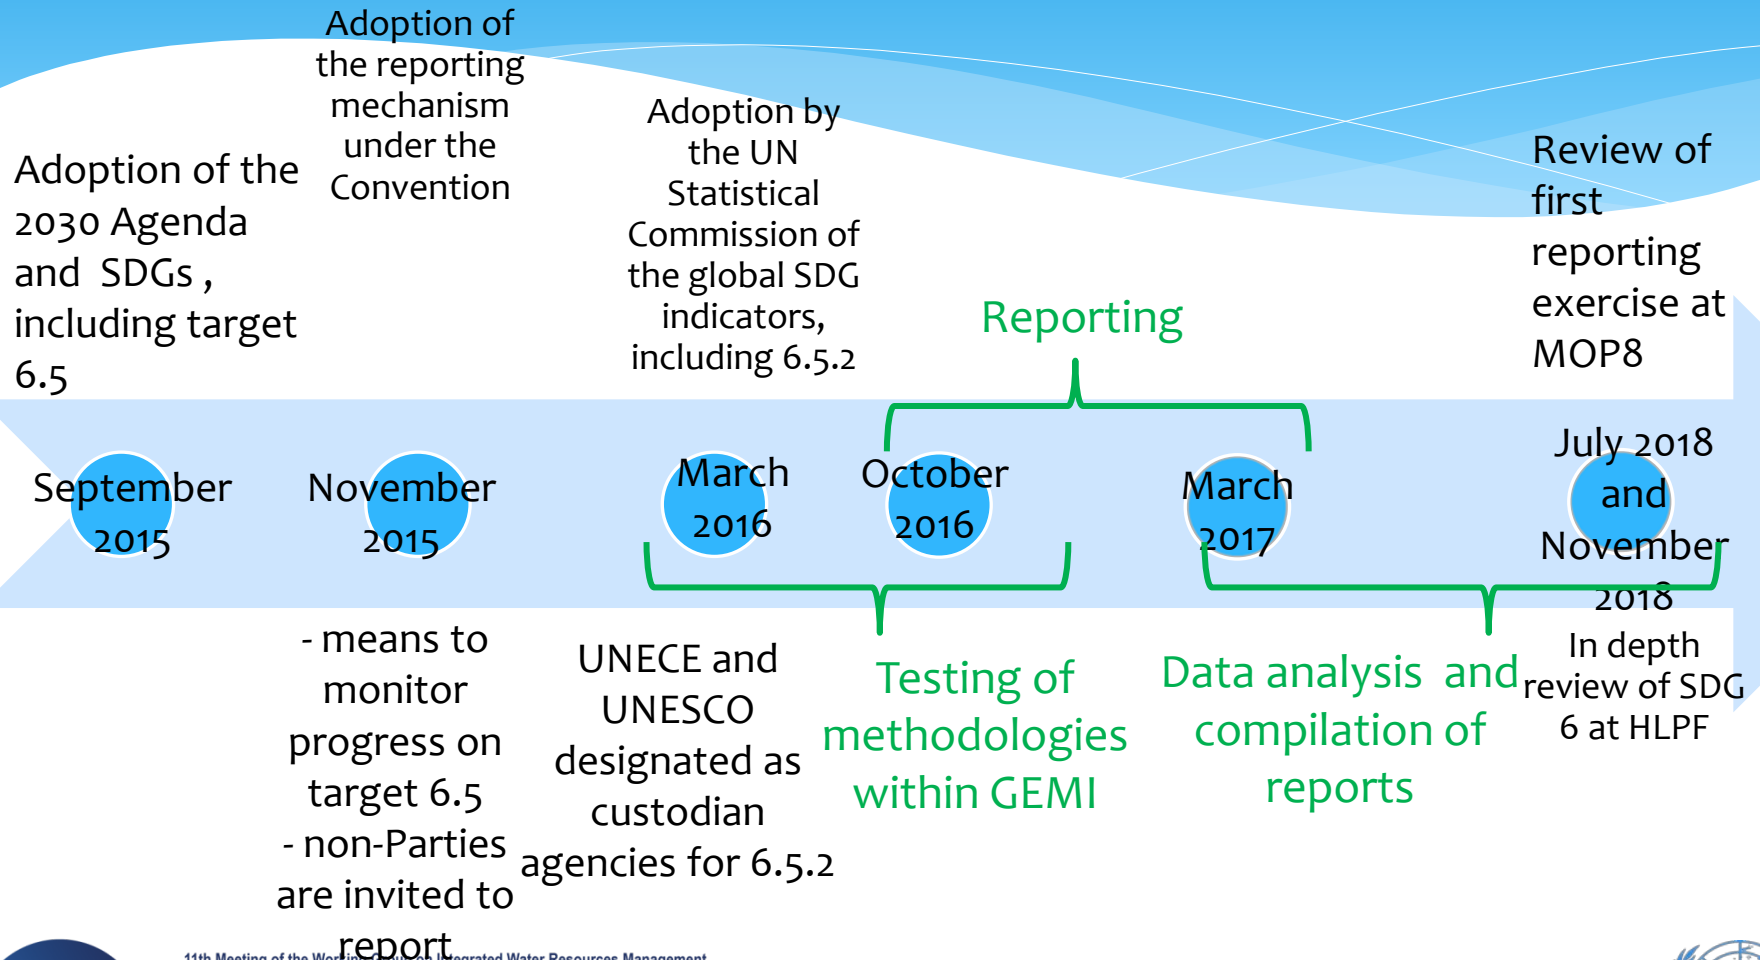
Adoption of the 2030 Agenda and SDGs , including target 6.5

Adoption of the reporting mechanism under the Convention

Adoption by the UN Statistical Commission of the global SDG indicators, including 6.5.2

Reporting

Review of first reporting exercise at MOP8

September 2015

November 2015

March 2016

October 2016

March 2017

July 2018 and November 2018

- means to monitor progress on target 6.5
- non-Parties are invited to report

UNECE and UNESCO designated as custodian agencies for 6.5.2

Testing of methodologies within GEMI

Data analysis and compilation of reports

In depth review of SDG 6 at HLPF

11th Meeting of the Wo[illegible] Integrated Water Resources Management